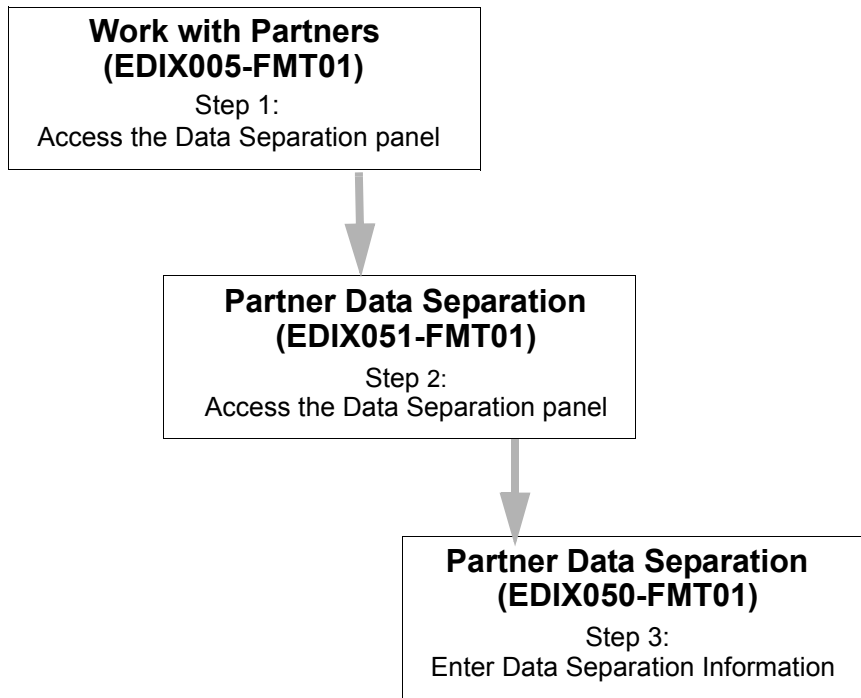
Work with Partners
(EDIX005-FMT01)
Step 1:
Access the Data Separation panel

Partner Data Separation
(EDIX051-FMT01)
Step 2:
Access the Data Separation panel

Partner Data Separation
(EDIX050-FMT01)
Step 3:
Enter Data Separation Information